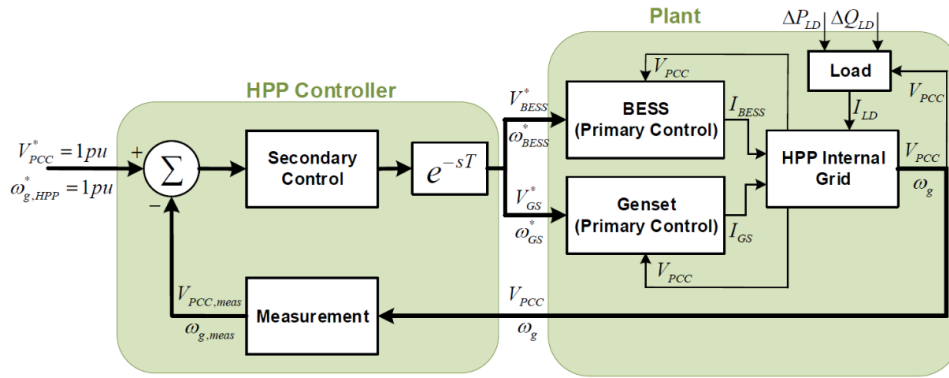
Plant

HPP Controller

$\Delta P_{LD}$ $\Delta Q_{LD}$

Load

$V_{PCC}$

$I_{LD}$

$V_{PCC}$

$V^*_{BESS}$

$\omega^*_{BESS}$

BESS (Primary Control)

$I_{BESS}$

HPP Internal Grid

$V_{PCC}$

$\omega_g$

$V^*_{PCC} = 1pu$

$\omega^*_{g,HPP} = 1pu$

+

$\Sigma$

−

Secondary Control

$e^{-sT}$

$V^*_{GS}$

$\omega^*_{GS}$

Genset (Primary Control)

$I_{GS}$

$V_{PCC}$

$V_{PCC,meas}$

$\omega_{g,meas}$

Measurement

$V_{PCC}$

$\omega_g$